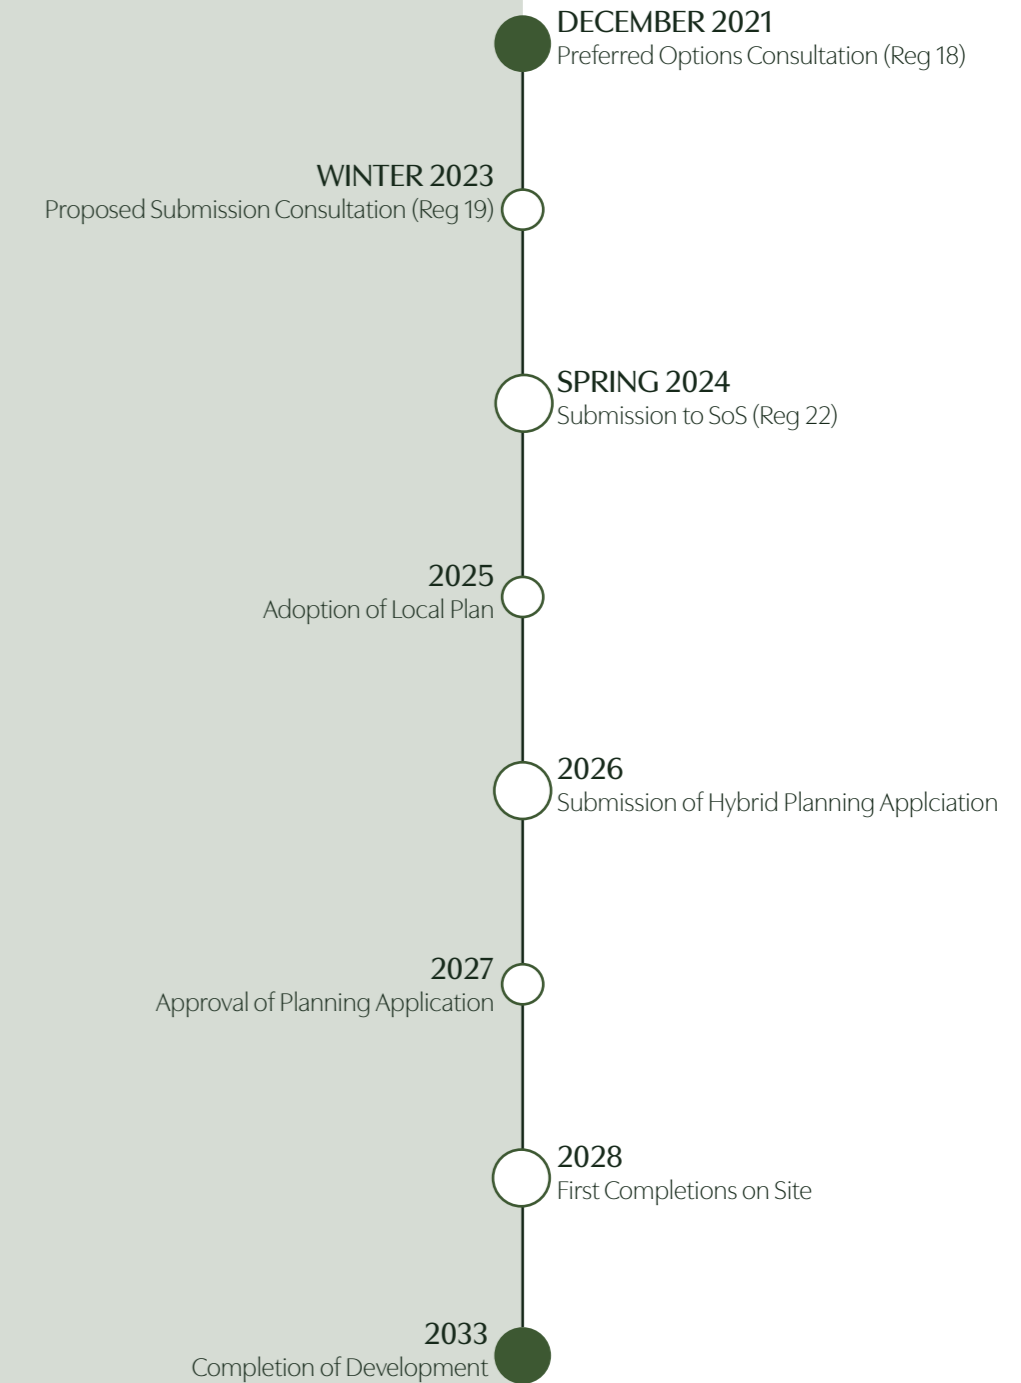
DECEMBER 2021
Preferred Options Consultation (Reg 18)

WINTER 2023
Proposed Submission Consultation (Reg 19)

SPRING 2024
Submission to SoS (Reg 22)

2025
Adoption of Local Plan

2026
Submission of Hybrid Planning Applciation

2027
Approval of Planning Application

2028
First Completions on Site

2033
Completion of Development